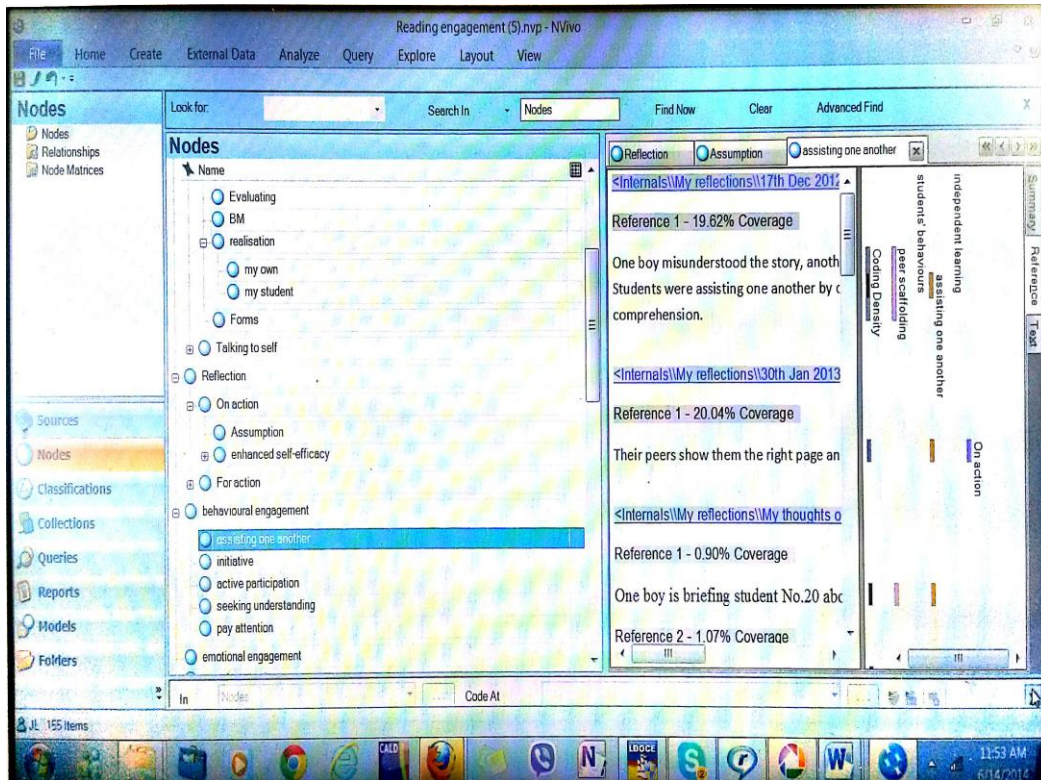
Reading engagement (5).nvp - NVivo

File Home Create External Data Analyze Query Explore Layout View

Nodes
Nodes
Relationships
Node Matrices

Look for: Search In Nodes Find Now Clear Advanced Find

Nodes
Name
Evaluating
BM
realisation
my own
my student
Forms
Talking to self
Reflection
On action
Assumption
enhanced self-efficacy
For action
behavioural engagement
assisting one another
initiative
active participation
seeking understanding
pay attention
emotional engagement

Sources
Nodes
Classifications
Collections
Queries
Reports
Models
Folders

Reflection Assumption assisting one another

<Internals\\My reflections\\17th Dec 2012

Reference 1 - 19.62% Coverage

One boy misunderstood the story, anoth Students were assisting one another by c comprehension.

<Internals\\My reflections\\30th Jan 2013

Reference 1 - 20.04% Coverage

Their peers show them the right page an

<Internals\\My reflections\\My thoughts o

Reference 1 - 0.90% Coverage

One boy is briefing student No.20 abc

Reference 2 - 1.07% Coverage

independent learning
students' behaviours
assisting one another
peer scaffolding
Coding Density
On action

Summary Reference Text

In Nodes Code At

JL 155 Items

11:53 AM
6/14/2014